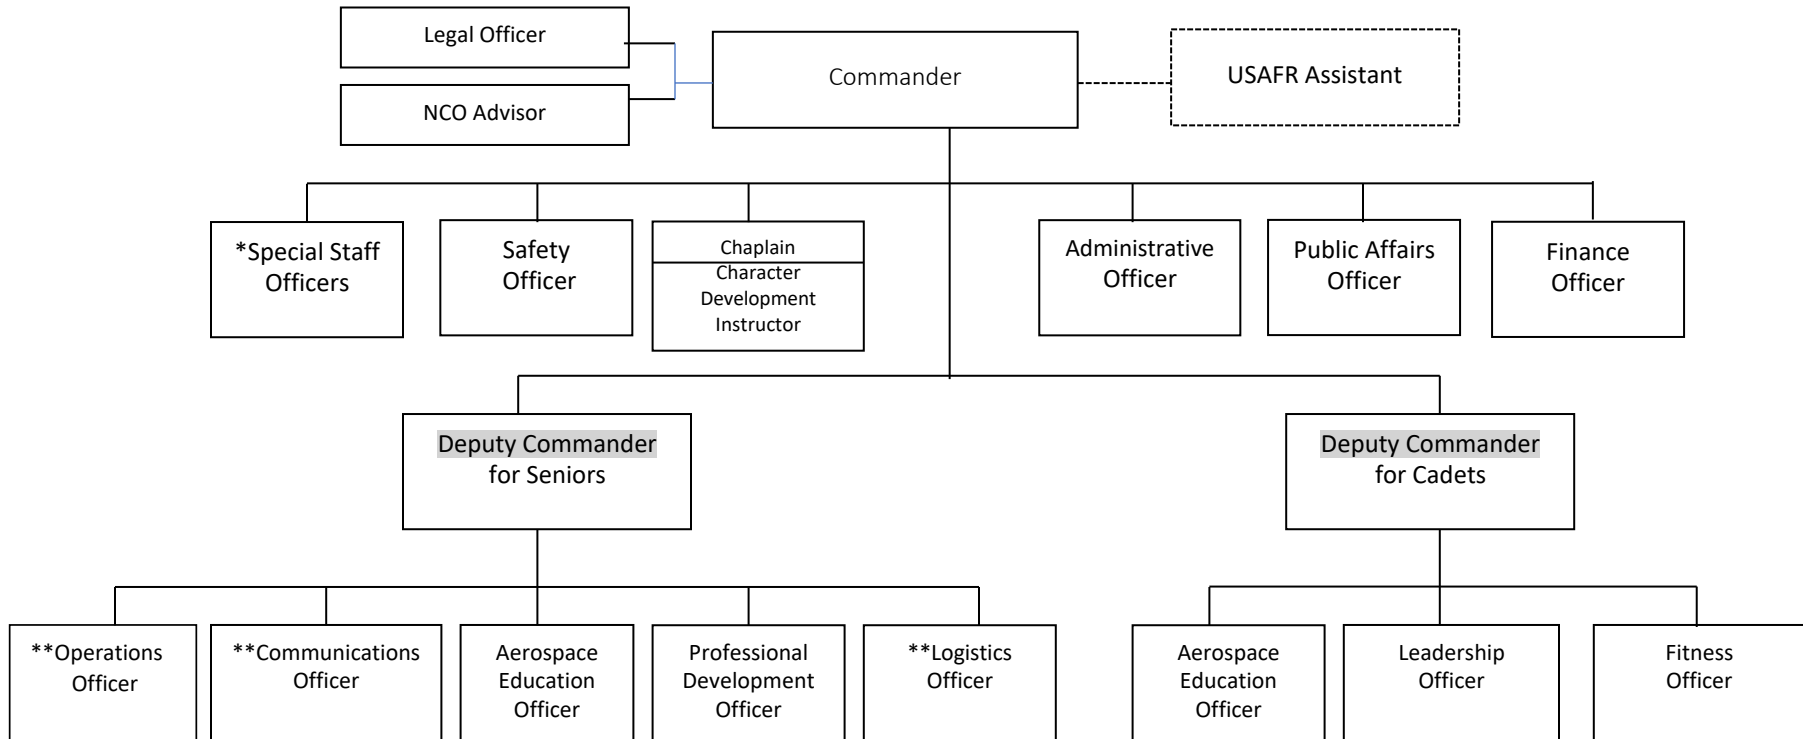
Legal Officer

NCO Advisor

Commander

USAFR Assistant

*Special Staff Officers

Safety Officer

Chaplain

Character Development Instructor

Administrative Officer

Public Affairs Officer

Finance Officer

Deputy Commander for Seniors

Deputy Commander for Cadets

**Operations Officer

**Communications Officer

Aerospace Education Officer

Professional Development Officer

**Logistics Officer

Aerospace Education Officer

Leadership Officer

Fitness Officer